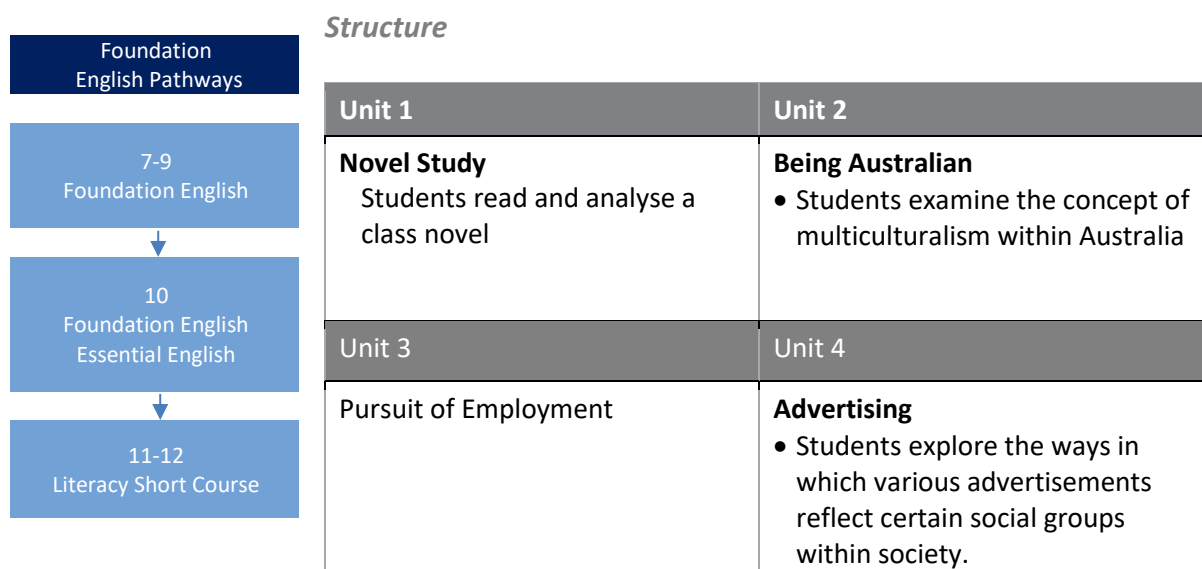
Foundation English Pathways

7-9
Foundation English

10
Foundation English
Essential English

11-12
Literacy Short Course

*Structure*

| Unit 1 | Unit 2 |
|---|---|
| **Novel Study** Students read and analyse a class novel | **Being Australian** • Students examine the concept of multiculturalism within Australia |
| Unit 3 | Unit 4 |
| Pursuit of Employment | **Advertising** • Students explore the ways in which various advertisements reflect certain social groups within society. |